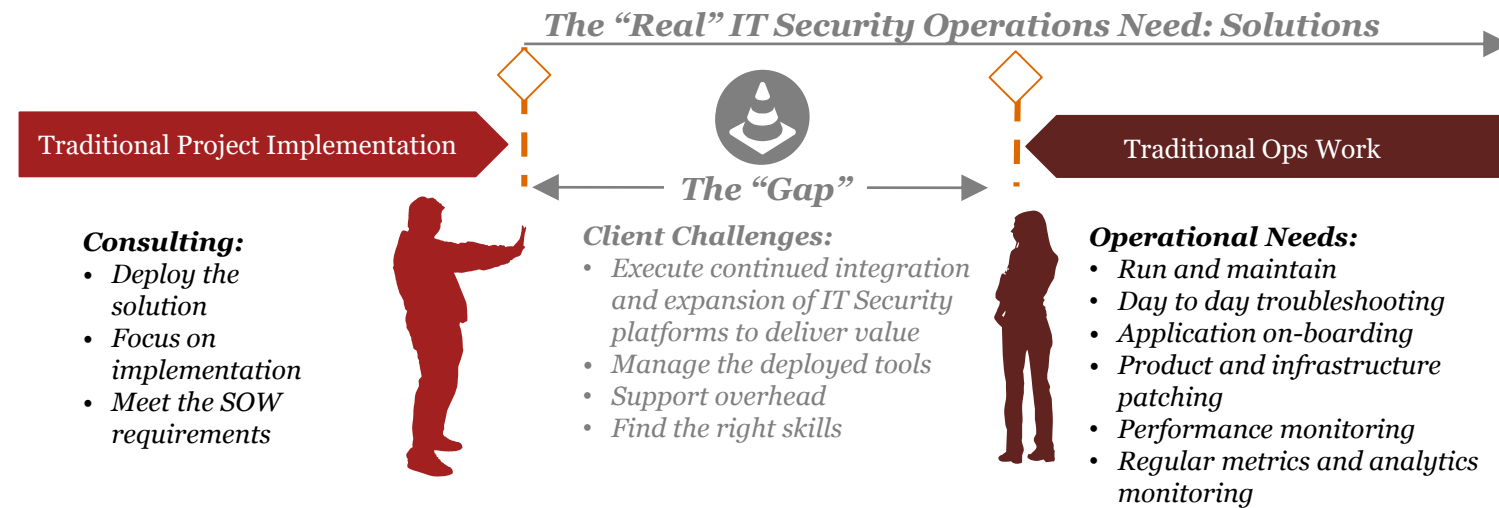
The “Real” IT Security Operations Need: Solutions

Traditional Project Implementation

The “Gap”

Traditional Ops Work

**Consulting:**
• Deploy the solution
• Focus on implementation
• Meet the SOW requirements

**Client Challenges:**
• Execute continued integration and expansion of IT Security platforms to deliver value
• Manage the deployed tools
• Support overhead
• Find the right skills

**Operational Needs:**
• Run and maintain
• Day to day troubleshooting
• Application on-boarding
• Product and infrastructure patching
• Performance monitoring
• Regular metrics and analytics monitoring